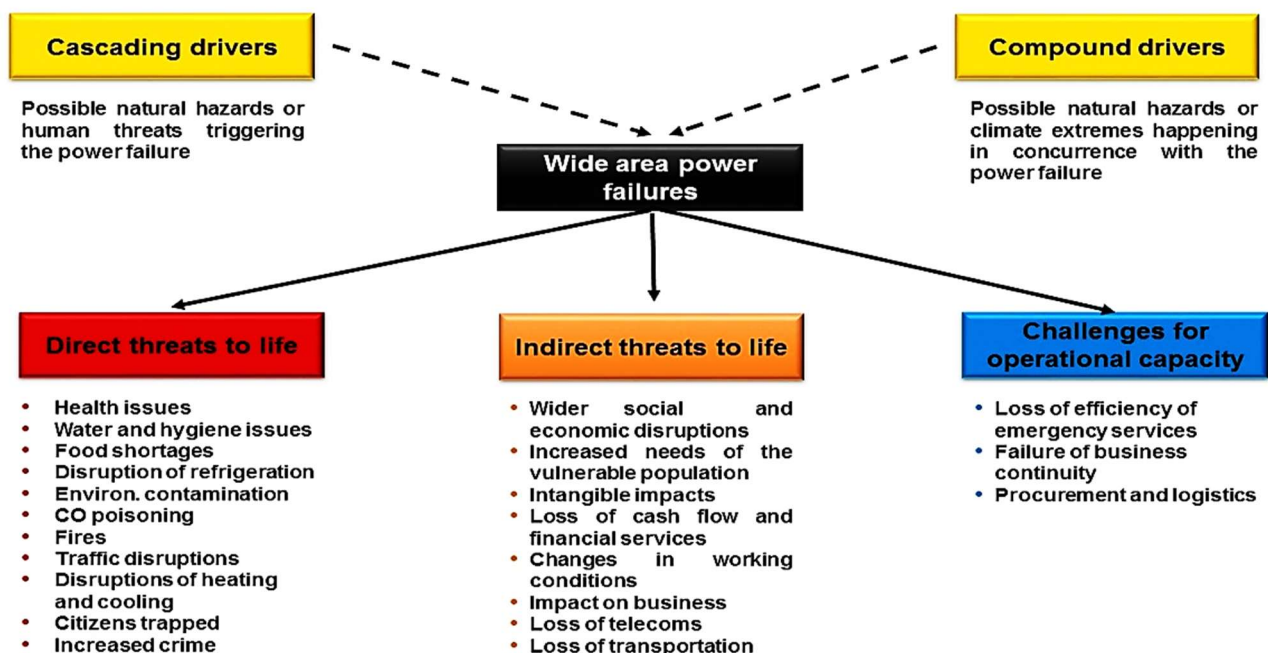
Cascading drivers

Possible natural hazards or human threats triggering the power failure

Compound drivers

Possible natural hazards or climate extremes happening in concurrence with the power failure

Wide area power failures

Direct threats to life

- Health issues
- Water and hygiene issues
- Food shortages
- Disruption of refrigeration
- Environ. contamination
- CO poisoning
- Fires
- Traffic disruptions
- Disruptions of heating and cooling
- Citizens trapped
- Increased crime

Indirect threats to life

- Wider social and economic disruptions
- Increased needs of the vulnerable population
- Intangible impacts
- Loss of cash flow and financial services
- Changes in working conditions
- Impact on business
- Loss of telecoms
- Loss of transportation

Challenges for operational capacity

- Loss of efficiency of emergency services
- Failure of business continuity
- Procurement and logistics